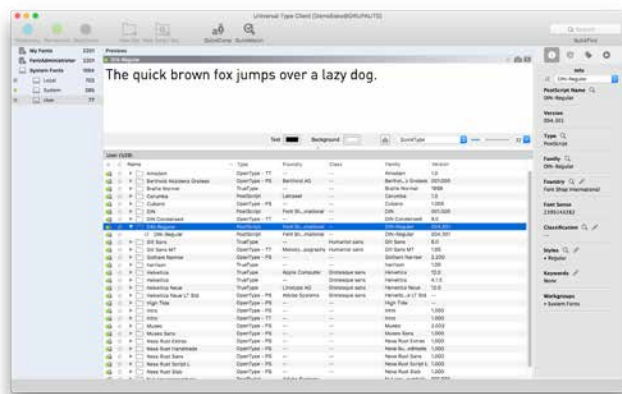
Universal Type Client (DemoSales@GRUPAUTO)

QuickType QuickMatch

QuickFind

My Fonts 2201
FontAdministrator 2201
System Fonts 1064
Local 703
System 285
User 77

Previews
DIN-Regular

The quick brown fox jumps over a lazy dog.

Text Background QuickType

User (1/28)

| Name | Type | Foundry | Class | Family | Version |
|---|---|---|---|---|---|
| Amadam | OpenType - TT | — | — | Amadam | 1.0 |
| Berthold Akzidenz Grotesk | OpenType - PS | Berthold AG | — | Berthol...z Grotesk | 001.000 |
| Brahe Normal | TrueType | — | — | Brahe Normal | 1999 |
| Caruma | PostScript | Letraset | — | Caruma | 1.0 |
| Cubano | OpenType - PS | — | — | Cubano | 1.000 |
| DIN | PostScript | Font Sh...rnational | — | DIN | 001.000 |
| DIN Condensed | OpenType - TT | — | — | DIN Condensed | 8.0 |
| DIN-Regular | PostScript | Font Sh...rnational | — | DIN-Regular | 004.001 |
| DIN-Regular | PostScript | Font Sh...rnational | — | DIN-Regular | 004.001 |
| Gill Sans | TrueType | — | Humanist sans | Gill Sans | 8.0 |
| Gill Sans MT | OpenType - TT | Monoty...pographs | Humanist sans | Gill Sans MT | 1.00 |
| Gotham Narrow | OpenType - PS | — | — | Gotham Narrow | 2.200 |
| Harrison | TrueType | — | — | Harrison | 1.00 |
| Helvetica | OpenType - TT | Apple Computer | Grotesque sans | Helvetica | 12.0 |
| Helvetica | TrueType | — | Grotesque sans | Helvetica | 4.1.5 |
| Helvetica Neue | TrueType | Linotype AG | Grotesque sans | Helvetica Neue | 12.0 |
| Helvetica Neue LT Std | OpenType - PS | Adobe Systems | Grotesque sans | Helveti...e LT Std | — |
| High Tide | OpenType - PS | — | — | High Tide | — |
| Intro | OpenType - PS | — | — | Intro | 1.000 |
| Intro | OpenType - PS | — | — | Intro | 1.000 |
| Museo | OpenType - PS | — | — | Museo | 2.003 |
| Museo Sans | OpenType - PS | — | — | Museo Sans | 1.000 |
| Nexa Rust Extras | OpenType - PS | — | — | Nexa Rust Extras | 1.000 |
| Nexa Rust Handmade | OpenType - PS | — | — | Nexa Ru...andmade | 1.000 |
| Nexa Rust Sans | OpenType - PS | — | — | Nexa Rust Sans | 1.000 |
| Nexa Rust Script L | OpenType - PS | — | — | Nexa Rust Script L | 1.000 |
| Nexa Rust Slab | OpenType - PS | — | — | Nexa Rust Slab | 1.000 |

Info
DIN-Regular

PostScript Name
DIN-Regular

Version
004.001

Type
PostScript

Family
DIN-Regular

Foundry
Font Shop International

Font Sense
2395144382

Classification

Styles
• Regular

Keywords
None

Workgroups
• System Fonts